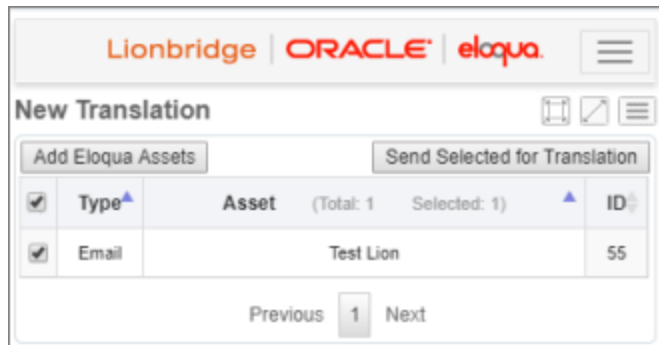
Lionbridge | ORACLE' | eloqua.

New Translation

Add Eloqua Assets

Send Selected for Translation

| ✔ | Type | Asset (Total: 1 Selected: 1) | ID |
|---|---|---|---|
| ✔ | Email | Test Lion | 55 |

Previous 1 Next